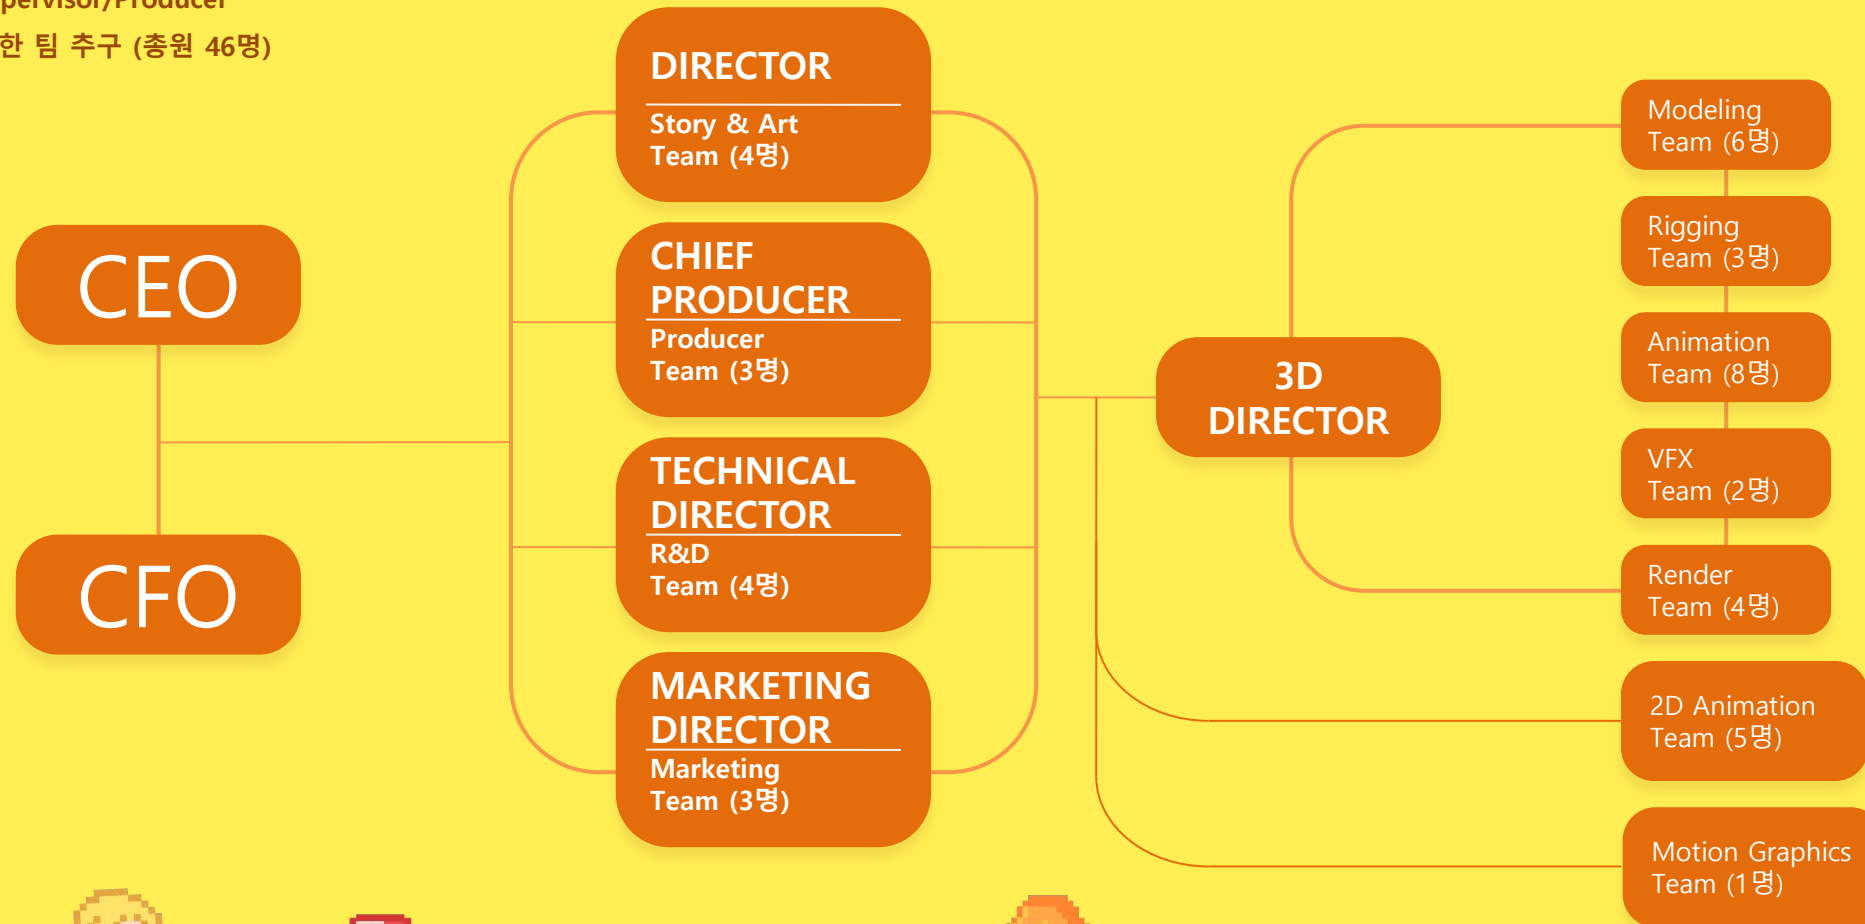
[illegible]pervisor/Producer
한 팀 추구 (총원 46명)

CEO

CFO

DIRECTOR
Story & Art Team (4명)

CHIEF PRODUCER
Producer Team (3명)

TECHNICAL DIRECTOR
R&D Team (4명)

MARKETING DIRECTOR
Marketing Team (3명)

3D DIRECTOR

Modeling Team (6명)

Rigging Team (3명)

Animation Team (8명)

VFX Team (2명)

Render Team (4명)

2D Animation Team (5명)

Motion Graphics Team (1명)